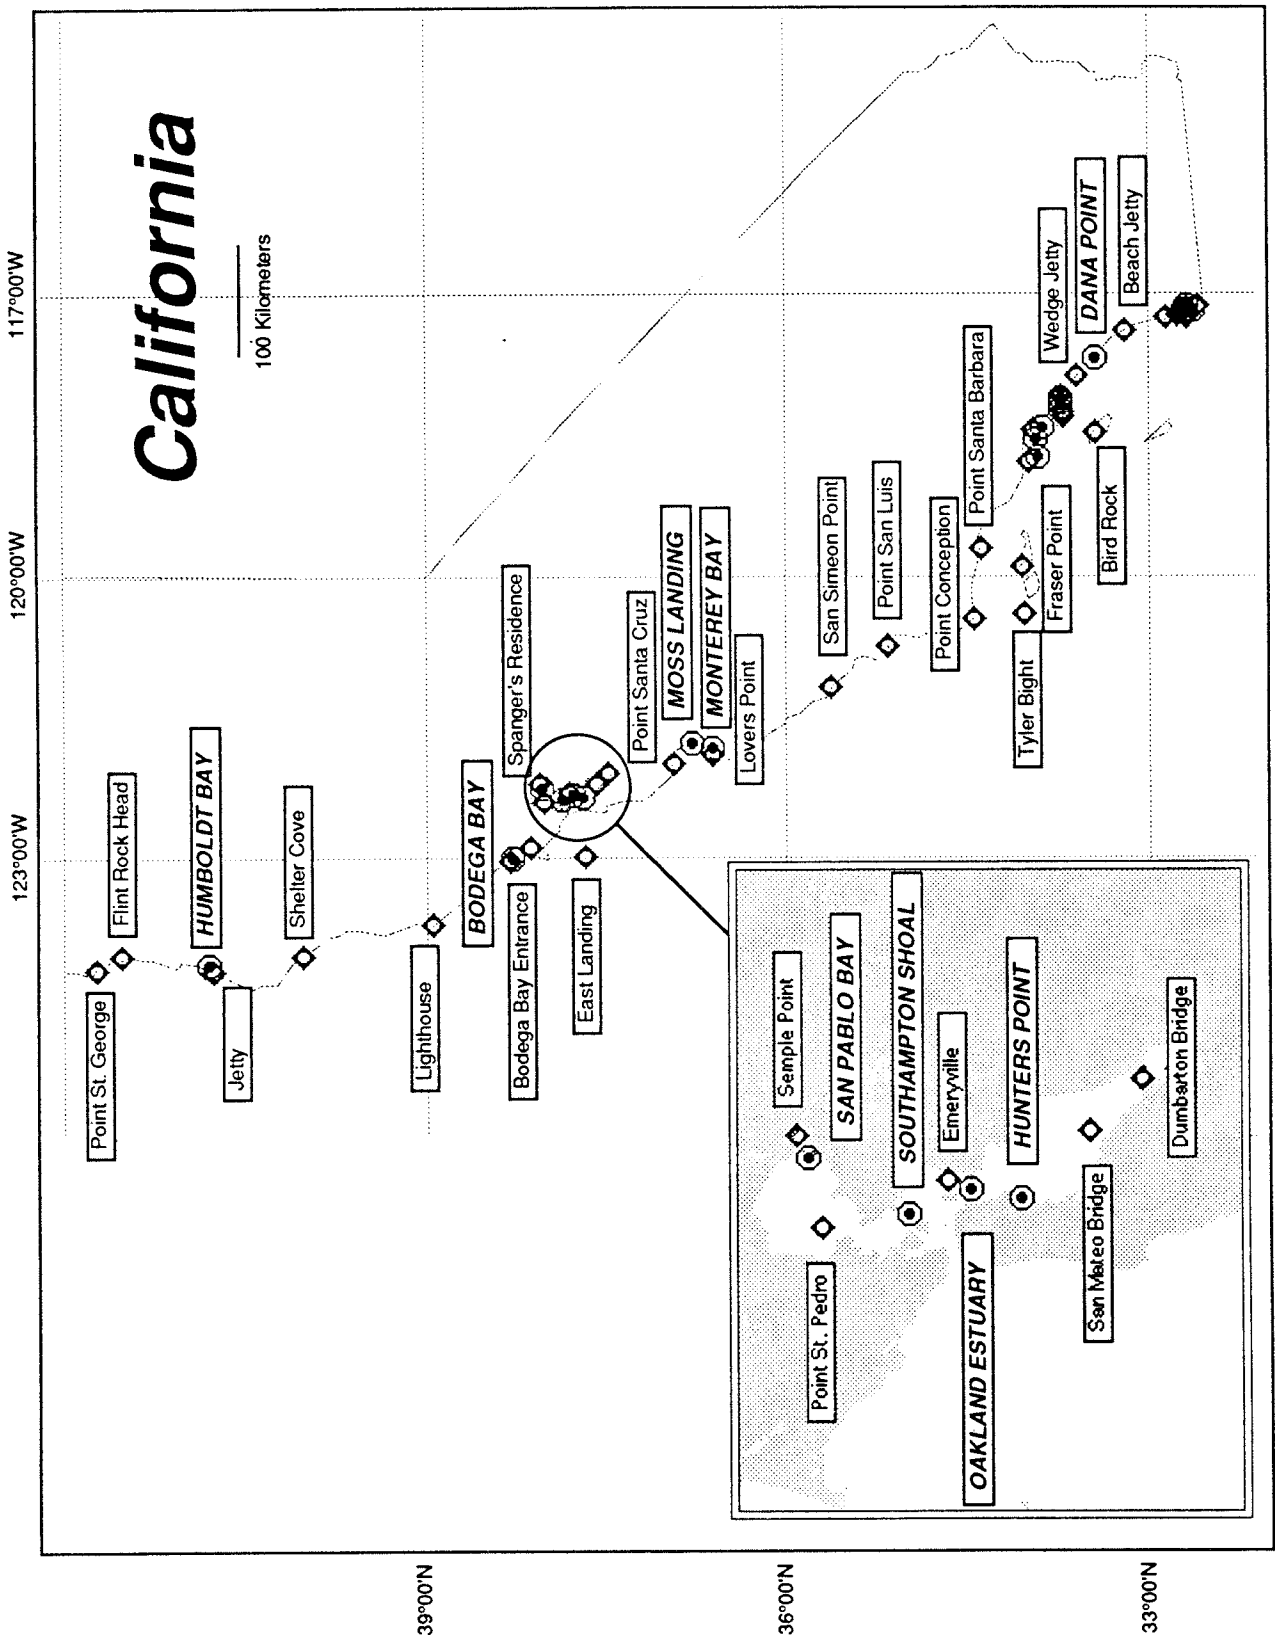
California

100 Kilometers

117°00'W
120°00'W
123°00'W

39°00'N
36°00'N
33°00'N

Point St. George
Flint Rock Head
HUMBOLDT BAY
Jetty
Shelter Cove
Lighthouse
BODEGA BAY
Bodega Bay Entrance
Spanger's Residence
East Landing
Point Santa Cruz
MOSS LANDING
MONTEREY BAY
Lovers Point
San Simeon Point
Point San Luis
Point Conception
Point Santa Barbara
Tyler Bight
Fraser Point
Bird Rock
Wedge Jetty
DANA POINT
Beach Jetty

Semple Point
SAN PABLO BAY
SOUTHAMPTON SHOAL
Emeryville
HUNTERS POINT
Dumbarton Bridge
San Mateo Bridge
Point St. Pedro
OAKLAND ESTUARY